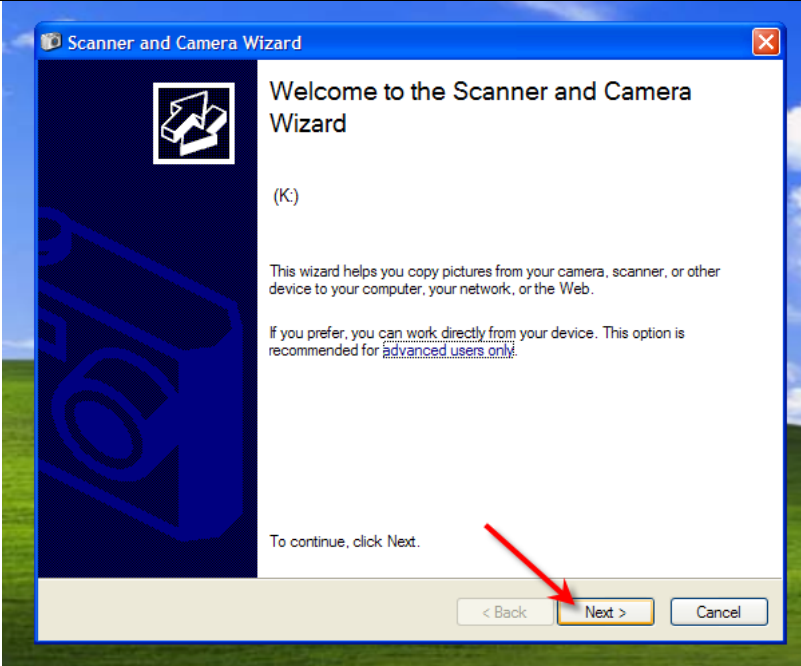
Scanner and Camera Wizard

Welcome to the Scanner and Camera Wizard

(K:)

This wizard helps you copy pictures from your camera, scanner, or other device to your computer, your network, or the Web.

If you prefer, you can work directly from your device. This option is recommended for advanced users only.

To continue, click Next.

< Back Next > Cancel